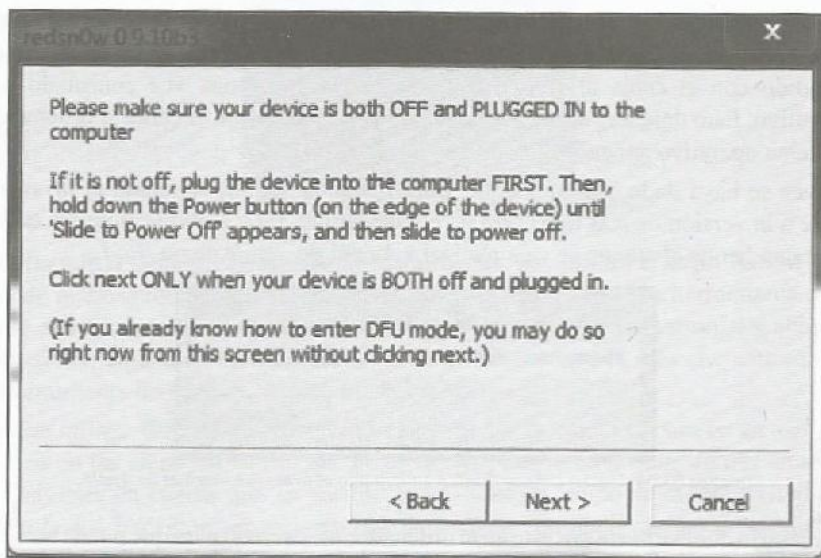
redsn0w 0.9.10b5

x

Please make sure your device is both OFF and PLUGGED IN to the computer

If it is not off, plug the device into the computer FIRST. Then, hold down the Power button (on the edge of the device) until 'Slide to Power Off' appears, and then slide to power off.

Click next ONLY when your device is BOTH off and plugged in.

(If you already know how to enter DFU mode, you may do so right now from this screen without clicking next.)

< Back | Next > | Cancel